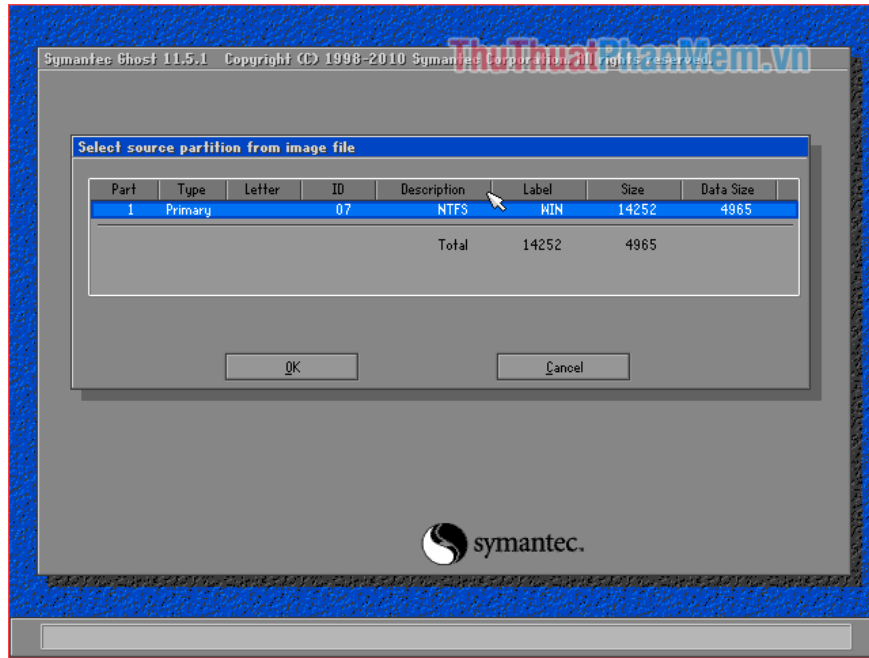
Symantec Ghost 11.5.1 Copyright (C) 1998-2010 Symantec Corporation. All rights reserved.

ThuThuatPhanMem.vn

Select source partition from image file

| Part | Type | Letter | ID | Description | Label | Size | Data Size |
|---|---|---|---|---|---|---|---|
| 1 | Primary | | 07 | NTFS | WIN | 14252 | 4965 |
| | | | | Total | 14252 | 4965 | |

OK

Cancel

symantec.